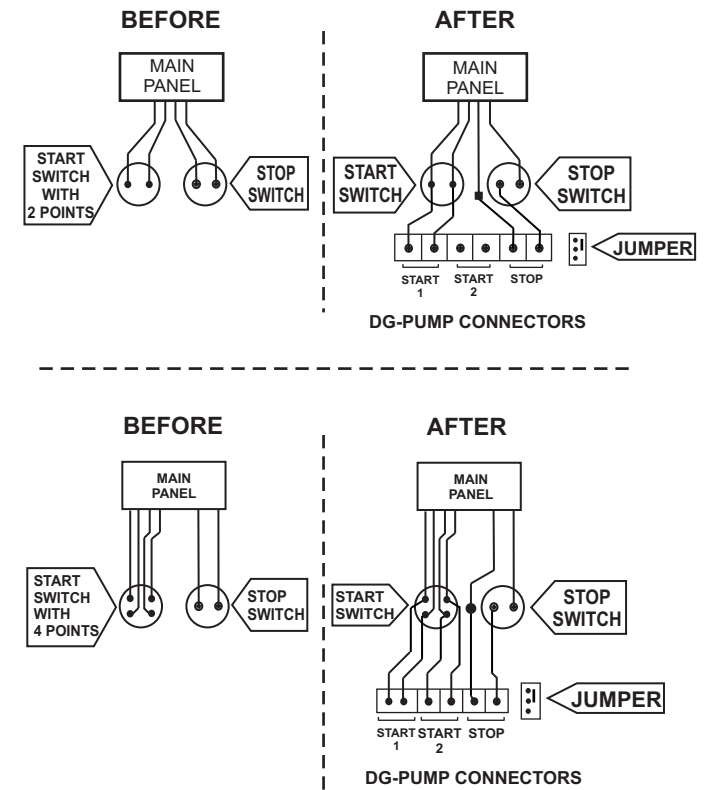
BEFORE

MAIN PANEL

START SWITCH WITH 2 POINTS

STOP SWITCH

AFTER

MAIN PANEL

START SWITCH

STOP SWITCH

JUMPER

START 1

START 2

STOP

DG-PUMP CONNECTORS

BEFORE

MAIN PANEL

START SWITCH WITH 4 POINTS

STOP SWITCH

AFTER

MAIN PANEL

START SWITCH

STOP SWITCH

JUMPER

START 1

START 2

STOP

DG-PUMP CONNECTORS